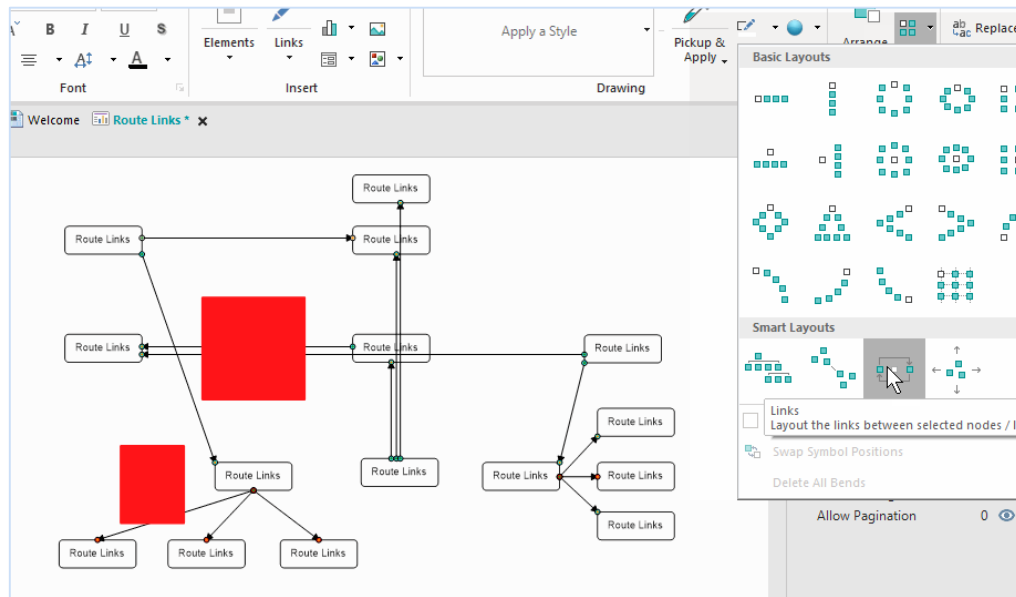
B I U S

A

Font

Elements

Links

Insert

Apply a Style

Pickup & Apply

Drawing

Arrange

Replace

Basic Layouts

Smart Layouts

Links
Layout the links between selected nodes / l

Swap Symbol Positions

Delete All Bends

Allow Pagination 0

Welcome Route Links * ×

Route Links

Route Links

Route Links

Route Links

Route Links

Route Links

Route Links

Route Links

Route Links

Route Links

Route Links

Route Links

Route Links

Route Links

Route Links

Route Links